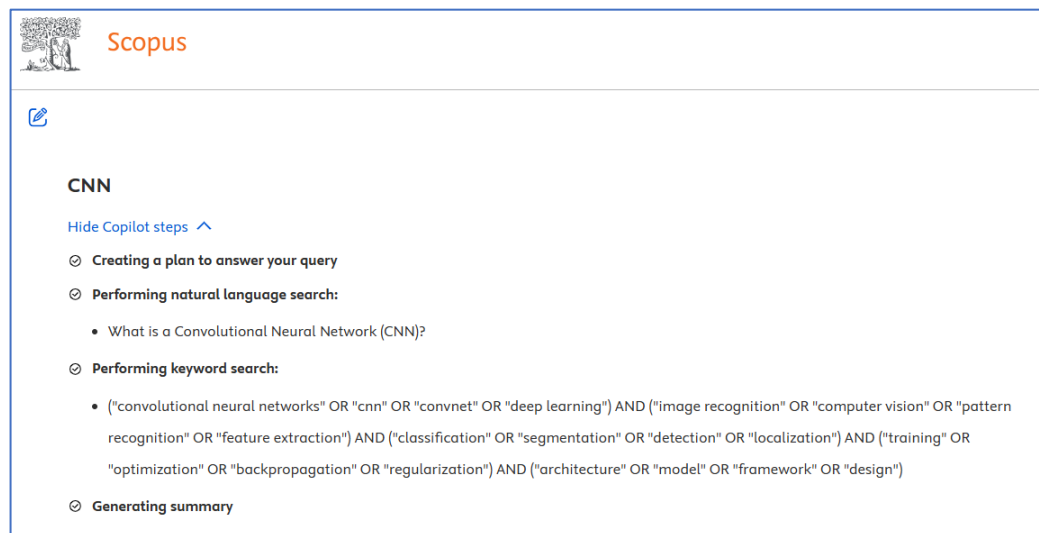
Scopus

CNN

Hide Copilot steps

Creating a plan to answer your query

Performing natural language search:

- What is a Convolutional Neural Network (CNN)?

Performing keyword search:

- ("convolutional neural networks" OR "cnn" OR "convnet" OR "deep learning") AND ("image recognition" OR "computer vision" OR "pattern recognition" OR "feature extraction") AND ("classification" OR "segmentation" OR "detection" OR "localization") AND ("training" OR "optimization" OR "backpropagation" OR "regularization") AND ("architecture" OR "model" OR "framework" OR "design")

Generating summary